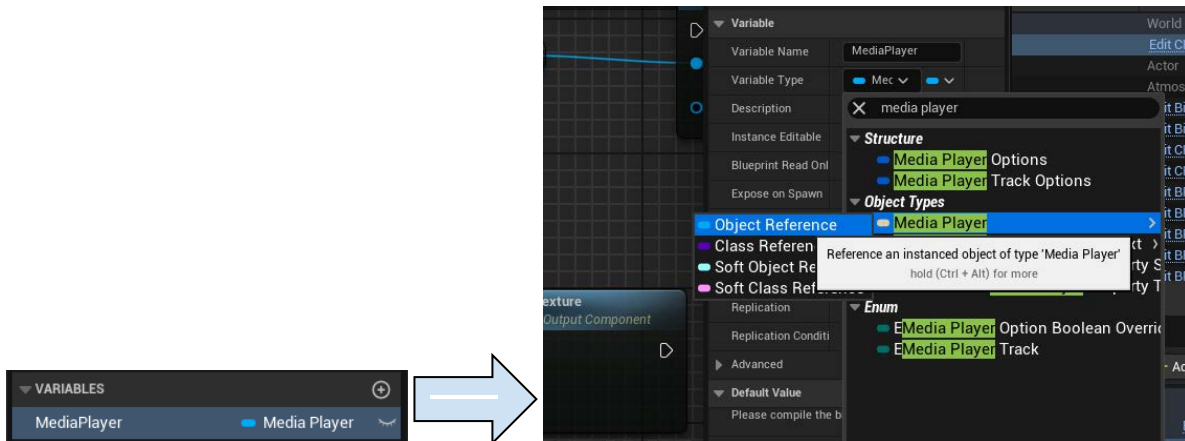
VARIABLES
MediaPlayer
Media Player

Variable
Variable Name
MediaPlayer
Variable Type
Mec
Description
Instance Editable
Blueprint Read Onl
Expose on Spawn
Replication
Replication Conditi
Advanced
Default Value
Please compile the b

media player
Structure
Media Player Options
Media Player Track Options
Object Types
Media Player
Object Reference
Class Referen
Soft Object Re
Soft Class Refe
Reference an instanced object of type 'Media Player'
hold (Ctrl + Alt) for more
Enum
EMedia Player Option Boolean Overric
EMedia Player Track

exture
Output Component

World
Edit C
Actor
Atmos
it B
it B
it C
it C
it B
it B
it B
it B
it B
Ac